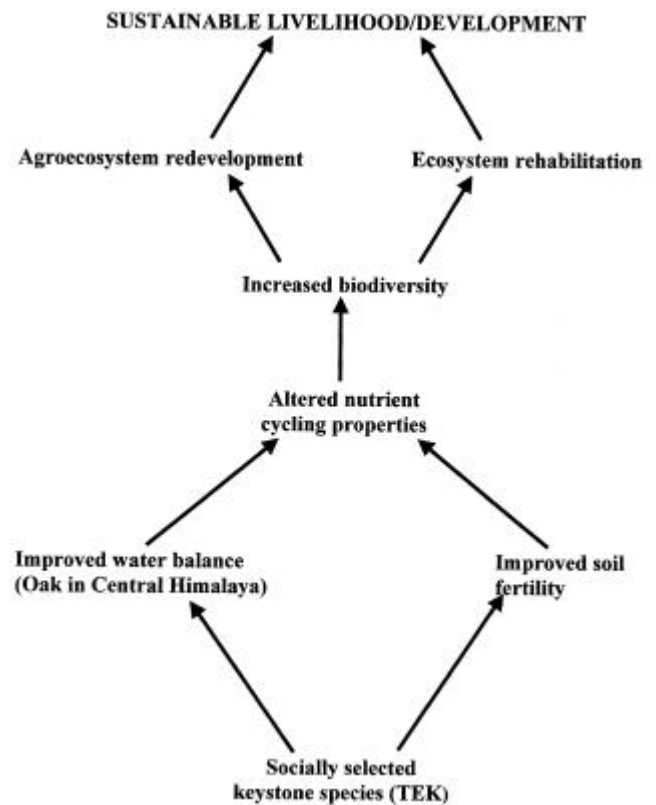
SUSTAINABLE LIVELIHOOD/DEVELOPMENT

Agroecosystem redevelopment

Ecosystem rehabilitation

Increased biodiversity

Altered nutrient cycling properties

Improved water balance (Oak in Central Himalaya)

Improved soil fertility

Socially selected keystone species (TEK)